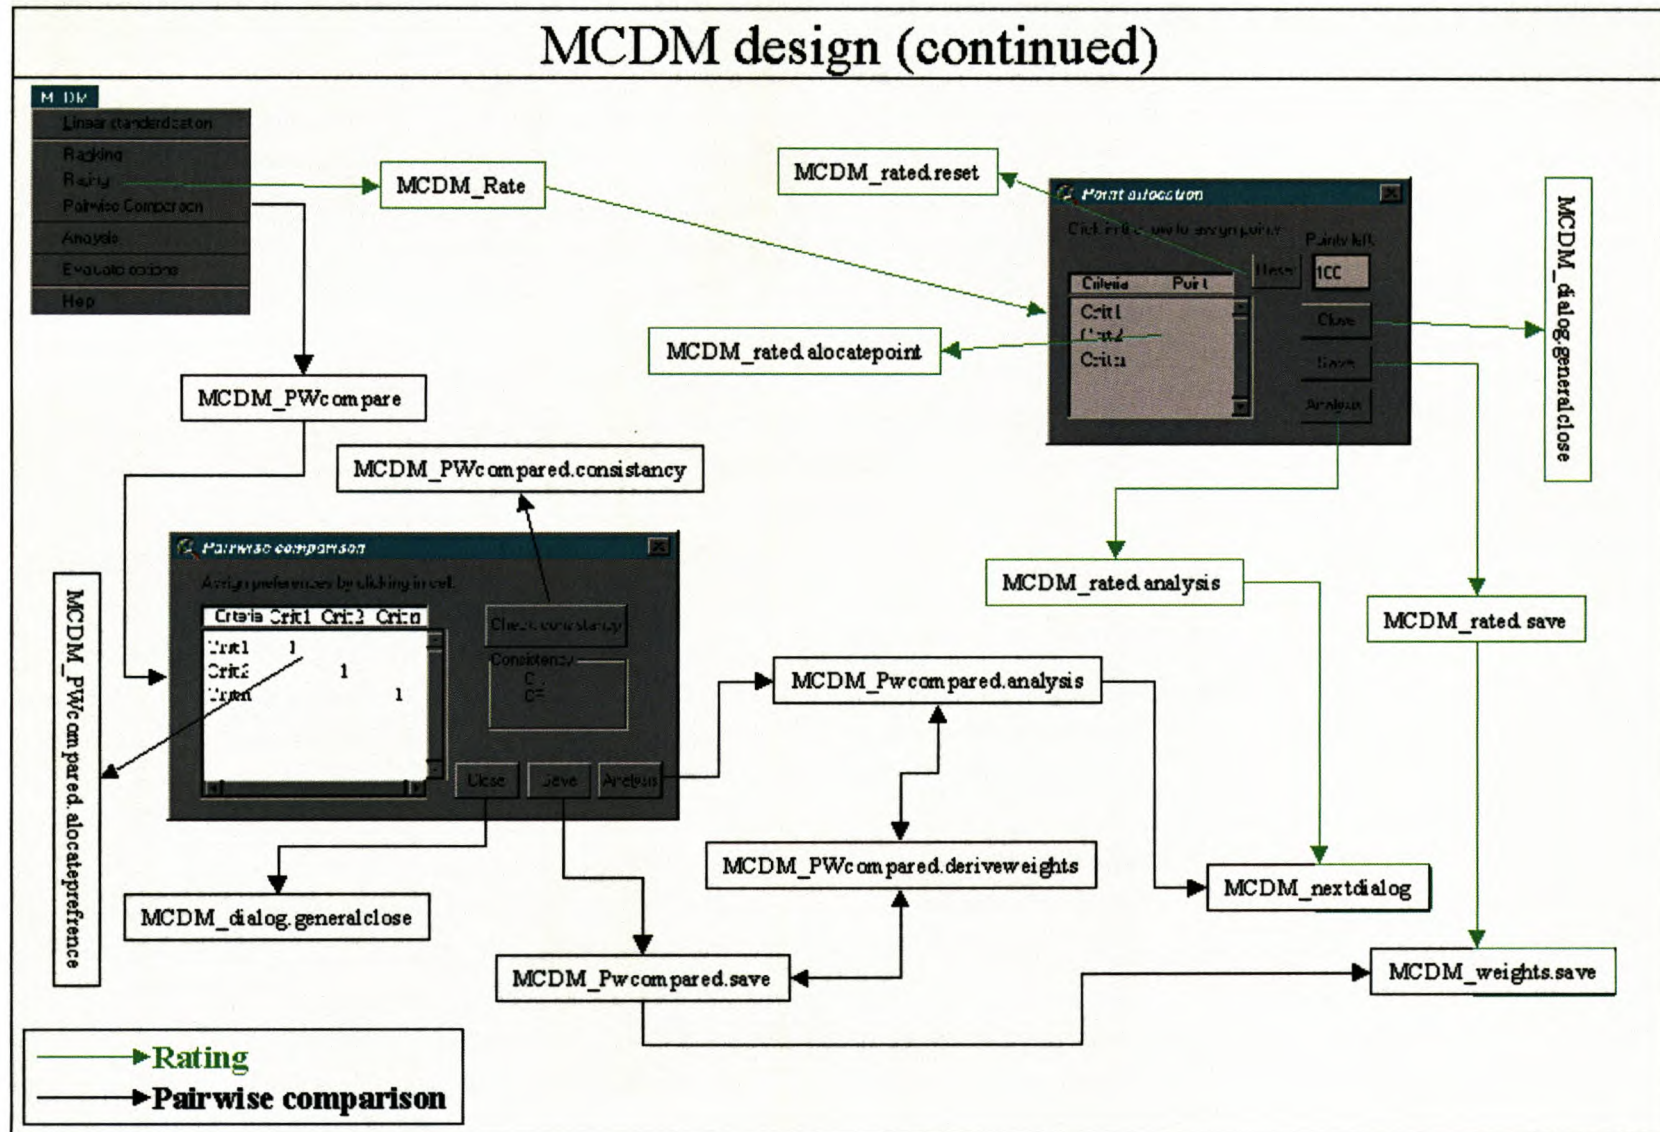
MCDM design (continued)

M DM
Linear standardization
Ranking
Rating
Pairwise Comparison
Analysis
Evaluate options
Help

MCDM_Rate

MCDM_rated.reset

Point allocation
Click on the row to assign points
Points left
Reset
100
Criteria Point
Crit1
Crit2
Critn
Close
Save
Analysis

MCDM_dialog.generalclose

MCDM_rated.alocatepoint

MCDM_PWcompare

MCDM_PWcompared.consistancy

Pairwise comparison
Assign preferences by clicking in cell
Criteria Crit1 Crit2 Critn
Crit1 1
Crit2 1
Critn 1
Check consistency
Consistency
CI
CR
Close Save Analysis

MCDM_PWcompared.alocateprefrence

MCDM_rated.analysis

MCDM_rated.save

MCDM_Pwcompared.analysis

MCDM_PWcompared.deriveweights

MCDM_nextdialog

MCDM_dialog.generalclose

MCDM_Pwcompared.save

MCDM_weights.save

Rating
Pairwise comparison